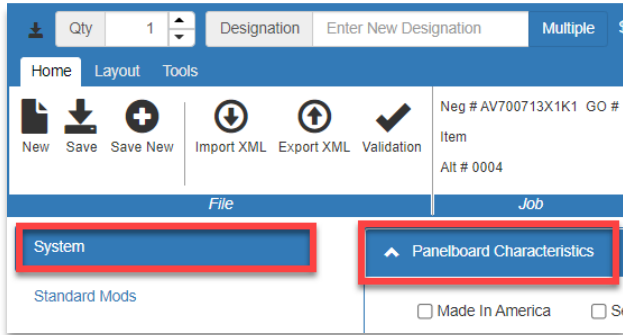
Qty 1 Designation Enter New Designation Multiple S

Home Layout Tools

New Save Save New Import XML Export XML Validation

Neg # AV700713X1K1 GO #

Item

Alt # 0004

File

Job

System

Panelboard Characteristics

Standard Mods

Made In America

Se